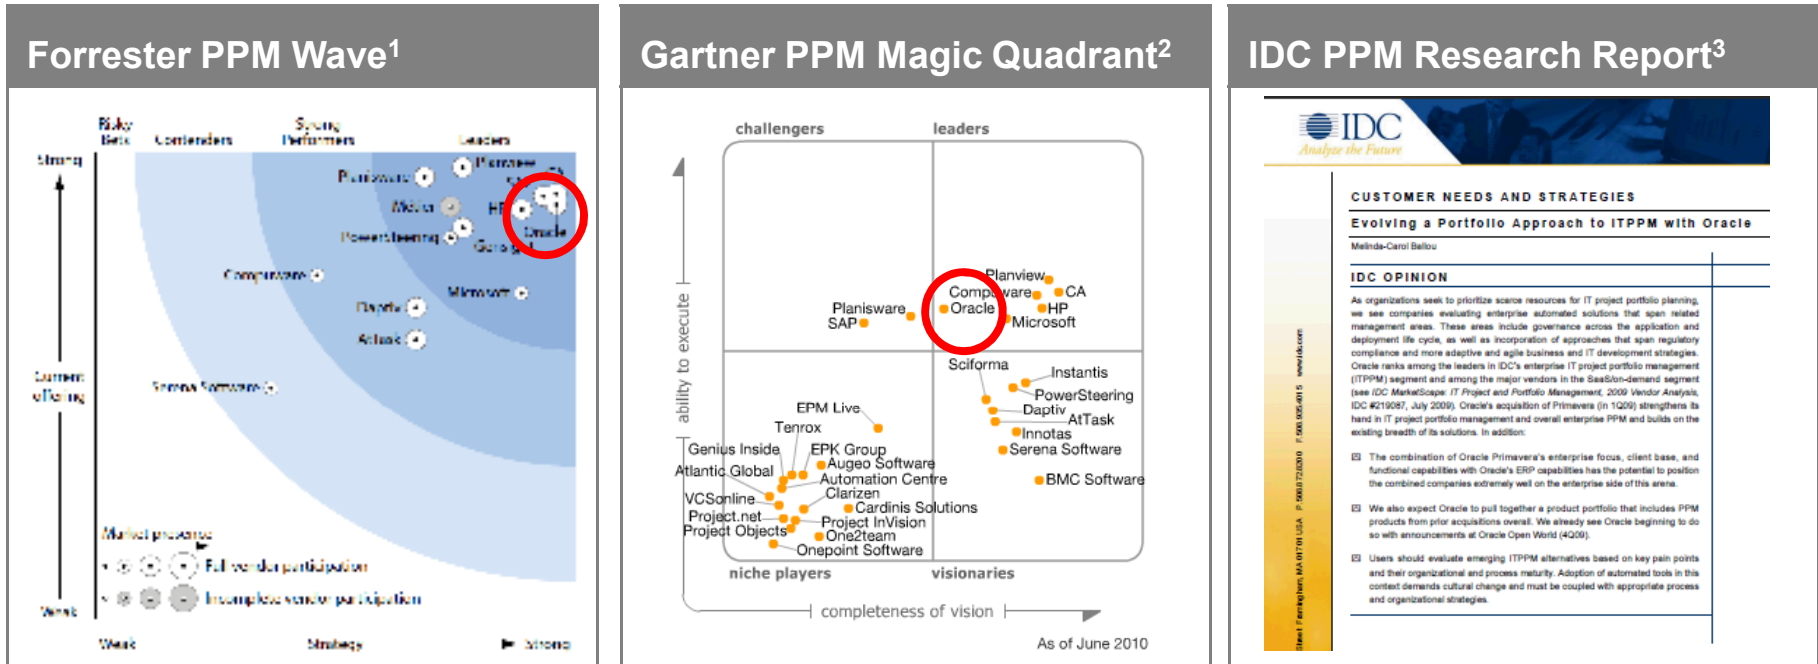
Forrester PPM Wave$^1$

Risky Bets | Contenders | Strong Performers | Leaders

Strong

Planview
Planisware
Oracle
Mistrix
HP
PowerSteering
Compuware
Microsoft
Daptiv
Attask
Serena Software

Current offering

Market presence
Full vendor participation
Incomplete vendor participation

Weak

Weak | Strategy | Strong

Gartner PPM Magic Quadrant$^2$

challengers | leaders

Planview
Compuware
CA
Oracle
HP
Microsoft
Planisware
SAP
Sciforma
Instantis
PowerSteering
Daptiv
AtTask
Innotas
Serena Software
BMC Software
EPM Live
Tenrox
Genius Inside
EPK Group
Augeo Software
Atlantic Global
Automation Centre
Clarizen
VCSonline
Cardinis Solutions
Project.net
Project InVision
Project Objects
One2team
Onepoint Software

ability to execute

niche players | visionaries

completeness of vision

As of June 2010

IDC PPM Research Report$^3$

IDC
Analyze the Future

CUSTOMER NEEDS AND STRATEGIES

Evolving a Portfolio Approach to ITPPM with Oracle

Melinda-Carol Ballou

IDC OPINION

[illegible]